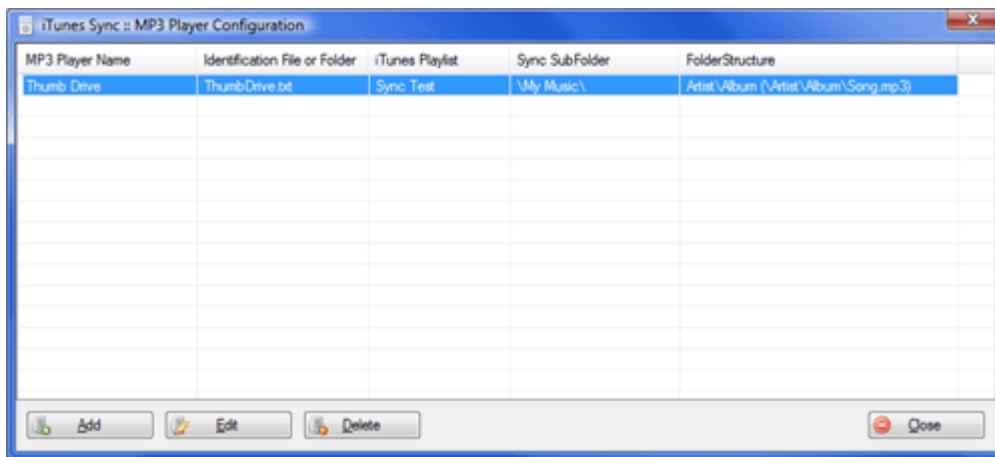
iTunes Sync :: MP3 Player Configuration

| MP3 Player Name | Identification File or Folder | iTunes Playlist | Sync SubFolder | FolderStructure |
|---|---|---|---|---|
| Thumb Drive | ThumbDrive.txt | Sync Test | \My Music\ | Artist\Album (\Artist\Album\Song.mp3) |

Add Edit Delete Close